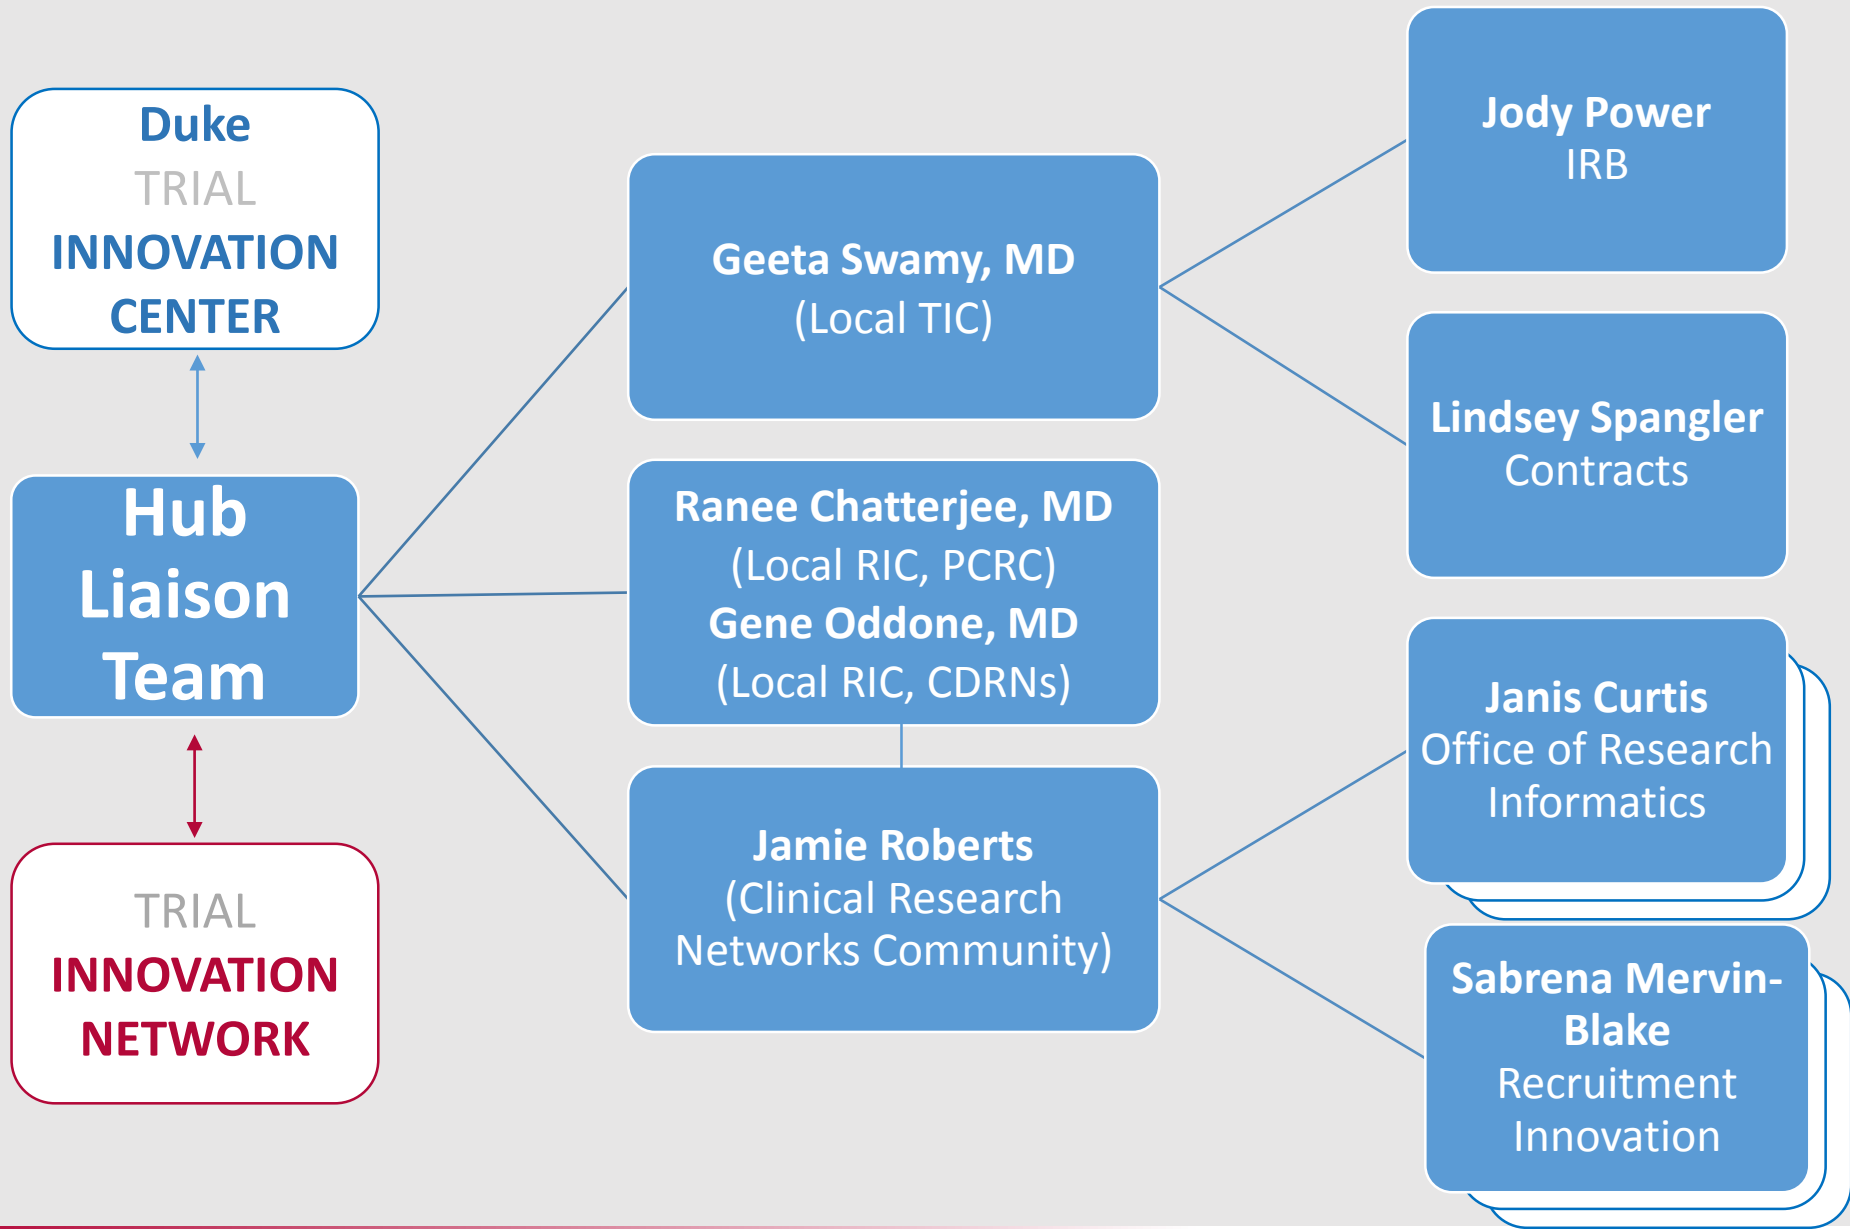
Duke
TRIAL
INNOVATION
CENTER

Hub
Liaison
Team

TRIAL
INNOVATION
NETWORK

Geeta Swamy, MD
(Local TIC)

Ranee Chatterjee, MD
(Local RIC, PCRC)
Gene Oddone, MD
(Local RIC, CDRNs)

Jamie Roberts
(Clinical Research
Networks Community)

Jody Power
IRB

Lindsey Spangler
Contracts

Janis Curtis
Office of Research
Informatics

Sabrena Mervin-Blake
Recruitment
Innovation